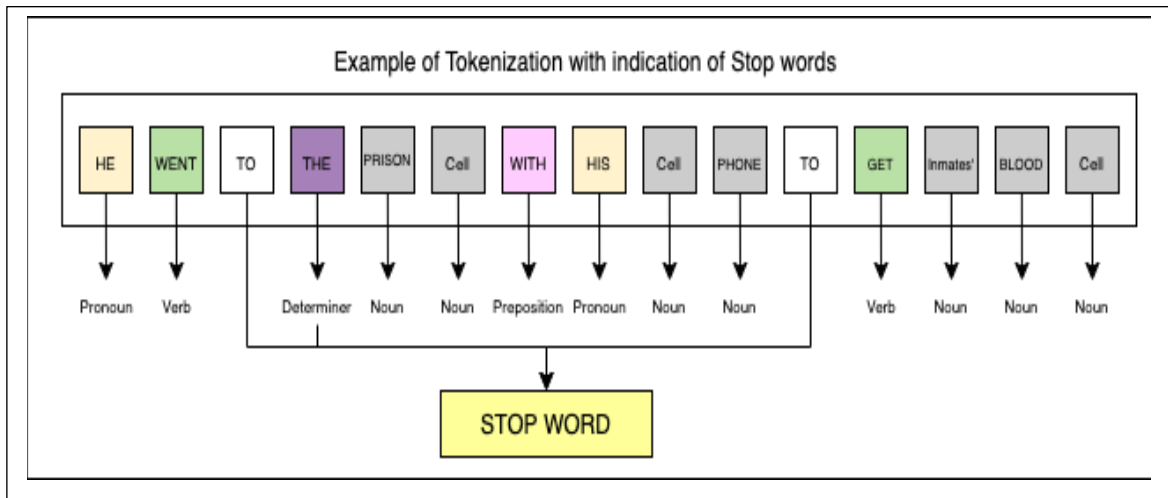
Example of Tokenization with indication of Stop words

HE WENT TO THE PRISON Cell WITH HIS Cell PHONE TO GET Inmates' BLOOD Cell

Pronoun Verb Determiner Noun Noun Preposition Pronoun Noun Noun Verb Noun Noun Noun

STOP WORD